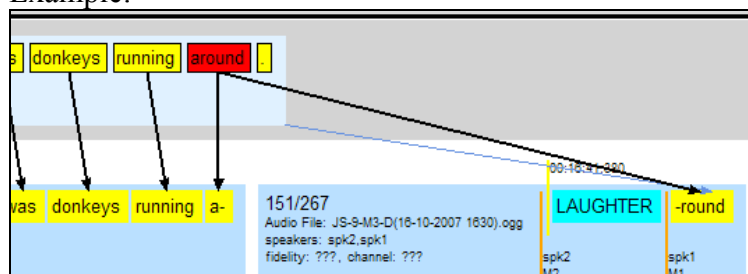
Example:

s donkeys running around .

was donkeys running a-

151/267
Audio File: JS-9-M3-D(16-10-2007 1630).ogg
speakers: spk2,spk1
fidelity: ???, channel: ???

00:16:41.280

LAUGHTER

-round

spk2
M2

spk1
M1